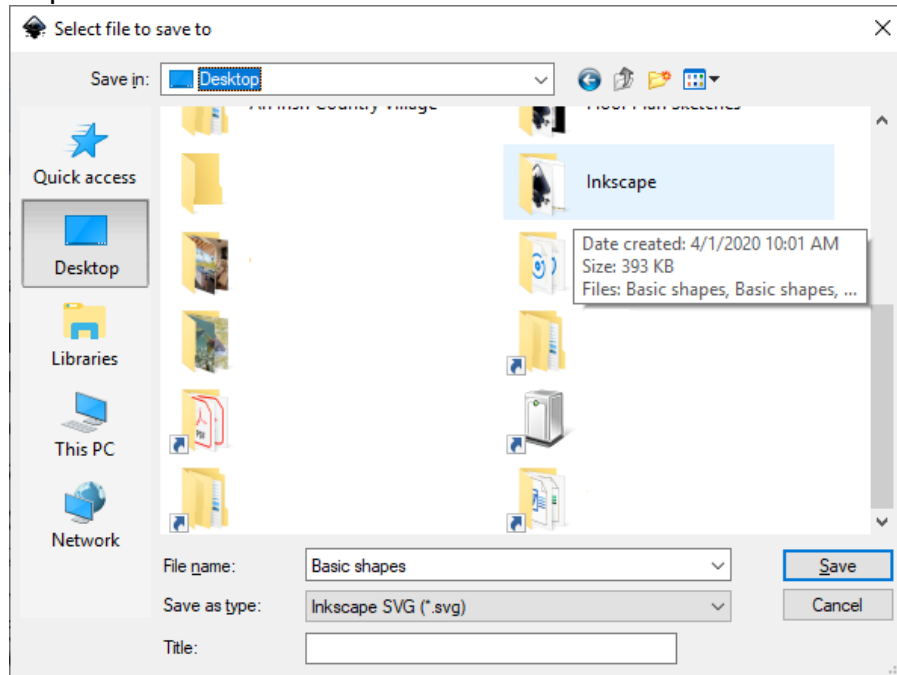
Select file to save to

Save in: Desktop

Quick access

Desktop

Libraries

This PC

Network

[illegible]

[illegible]

Inkscape

Date created: 4/1/2020 10:01 AM
Size: 393 KB
Files: Basic shapes, Basic shapes, ...

File name: Basic shapes

Save as type: Inkscape SVG (*.svg)

Title:

Save

Cancel